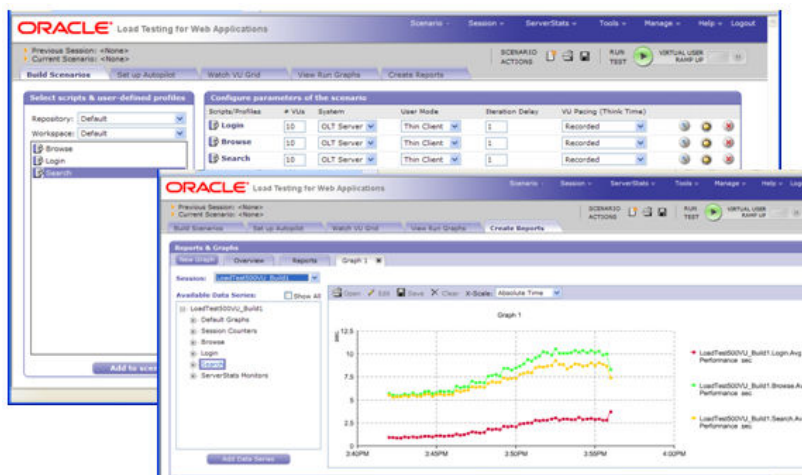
ORACLE Load Testing for Web Applications

Scenario Session ServerStats Tools Manage Help Logout

Previous Session: <None>
Current Scenario: <None>

SCENARIO ACTIONS

RUN TEST

VIRTUAL USER RAMP UP

Build Scenarios | Set up Autopilot | Watch VU Grid | View Run Graphs | Create Reports

Select scripts & user-defined profiles

Repository: Default

Workspace: Default

Browse
Login
Search

Add to scen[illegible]

Configure parameters of the scenario

| Scripts/Profiles | # VUs | System | User Mode | Iteration Delay | VU Pacing (Think Time) |
|---|---|---|---|---|---|
| Login | 10 | OLT Server | Thin Client | 1 | Recorded |
| Browse | 10 | OLT Server | Thin Client | 1 | Recorded |
| Search | 10 | OLT Server | Thin Client | 1 | Recorded |

ORACLE Load Testing for Web Applications

Scenario Session ServerStats Tools Manage Help Logo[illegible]

Previous Session: <None>
Current Scenario: <None>

SCENARIO ACTIONS

RUN TEST

VIRTUAL USER RAMP UP

Build Scenarios | Set up Autopilot | Watch VU Grid | View Run Graphs | Create Reports

Reports & Graphs

New Graph | Overview | Reports | Graph 1

Session: LoadTest500VU_Build1

Available Data Series: Show All

LoadTest500VU_Build1
Default Graphs
Session Counters
Browse
Login
Search
ServerStats Monitors

Add Data Series

Open Edit Save Clear X-Scale: Absolute Time

Graph 1

12.5
10
7.5
5
2.5
0

3:40PM 3:45PM 3:50PM 3:55PM 4:00PM

LoadTest500VU_Build1.Login.Avg Performance sec

LoadTest500VU_Build1.Browse.A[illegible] Performance sec

LoadTest500VU_Build1.Search.A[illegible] Performance sec